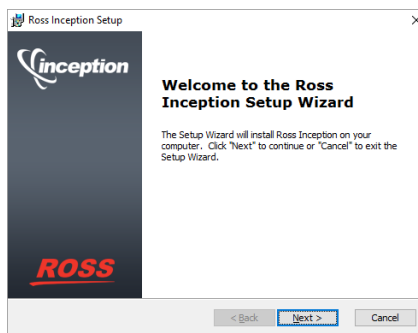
Ross Inception Setup

inception

Welcome to the Ross Inception Setup Wizard

The Setup Wizard will install Ross Inception on your computer. Click "Next" to continue or "Cancel" to exit the Setup Wizard.

ROSS

< Back

Next >

Cancel